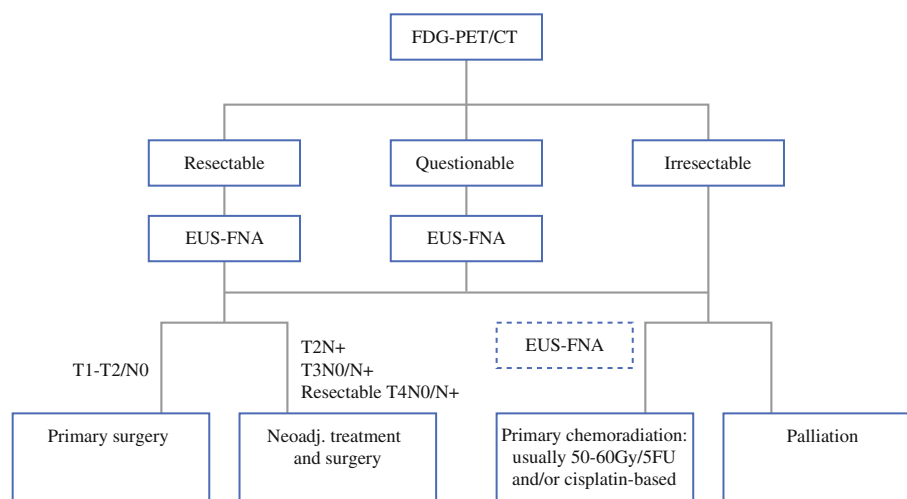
FDG-PET/CT

Resectable

Questionable

Irresectable

EUS-FNA

EUS-FNA

EUS-FNA

T1-T2/N0

T2N+
T3N0/N+
Resectable T4N0/N+

Primary surgery

Neoadj. treatment and surgery

Primary chemoradiation: usually 50-60Gy/5FU and/or cisplatin-based

Palliation